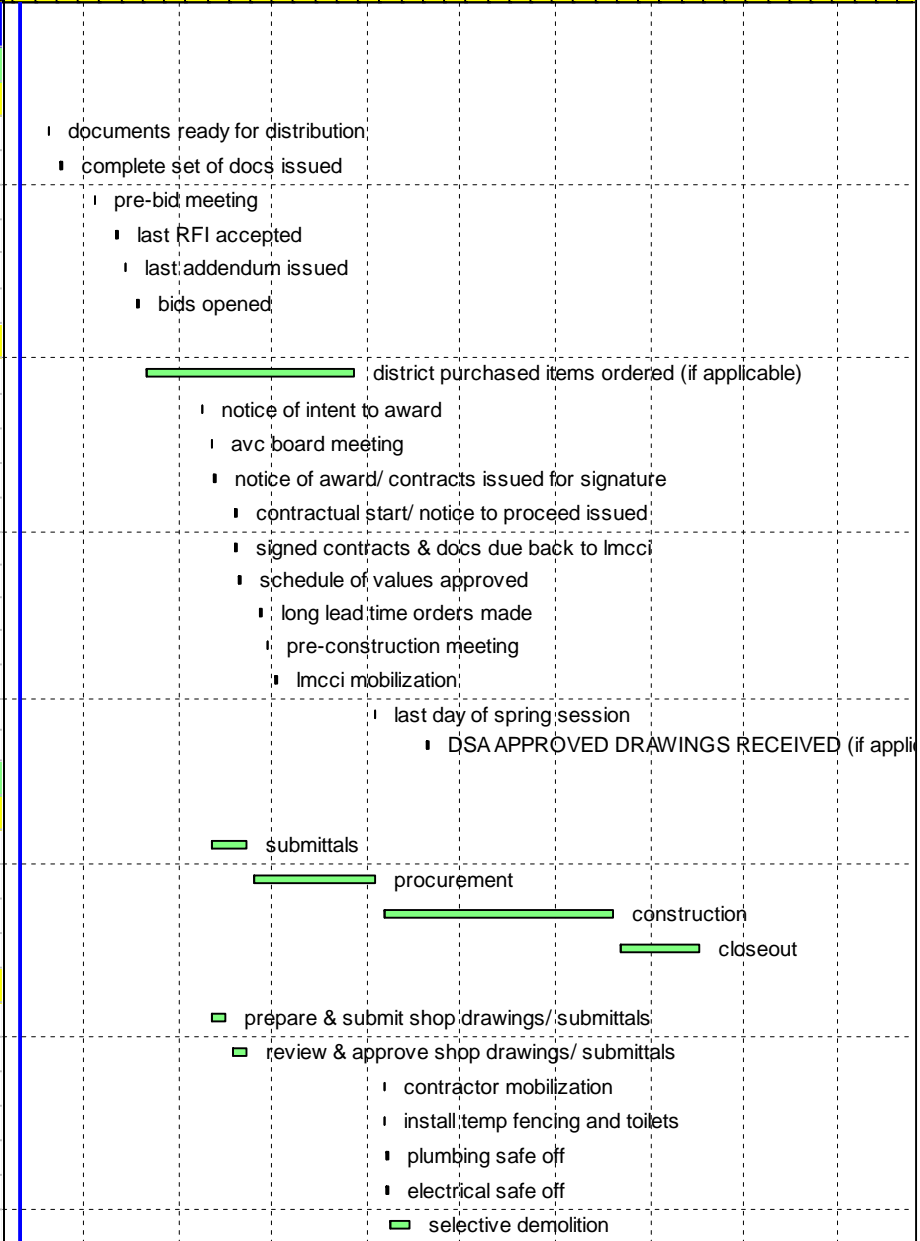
documents ready for distribution
complete set of docs issued
pre-bid meeting
last RFI accepted
last addendum issued
bids opened
district purchased items ordered (if applicable)
notice of intent to award
avc board meeting
notice of award/ contracts issued for signature
contractual start/ notice to proceed issued
signed contracts & docs due back to lmcci
schedule of values approved
long lead time orders made
pre-construction meeting
lmcci mobilization
last day of spring session
DSA APPROVED DRAWINGS RECEIVED (if appli
submittals
procurement
construction
closeout
prepare & submit shop drawings/ submittals
review & approve shop drawings/ submittals
contractor mobilization
install temp fencing and toilets
plumbing safe off
electrical safe off
selective demolition